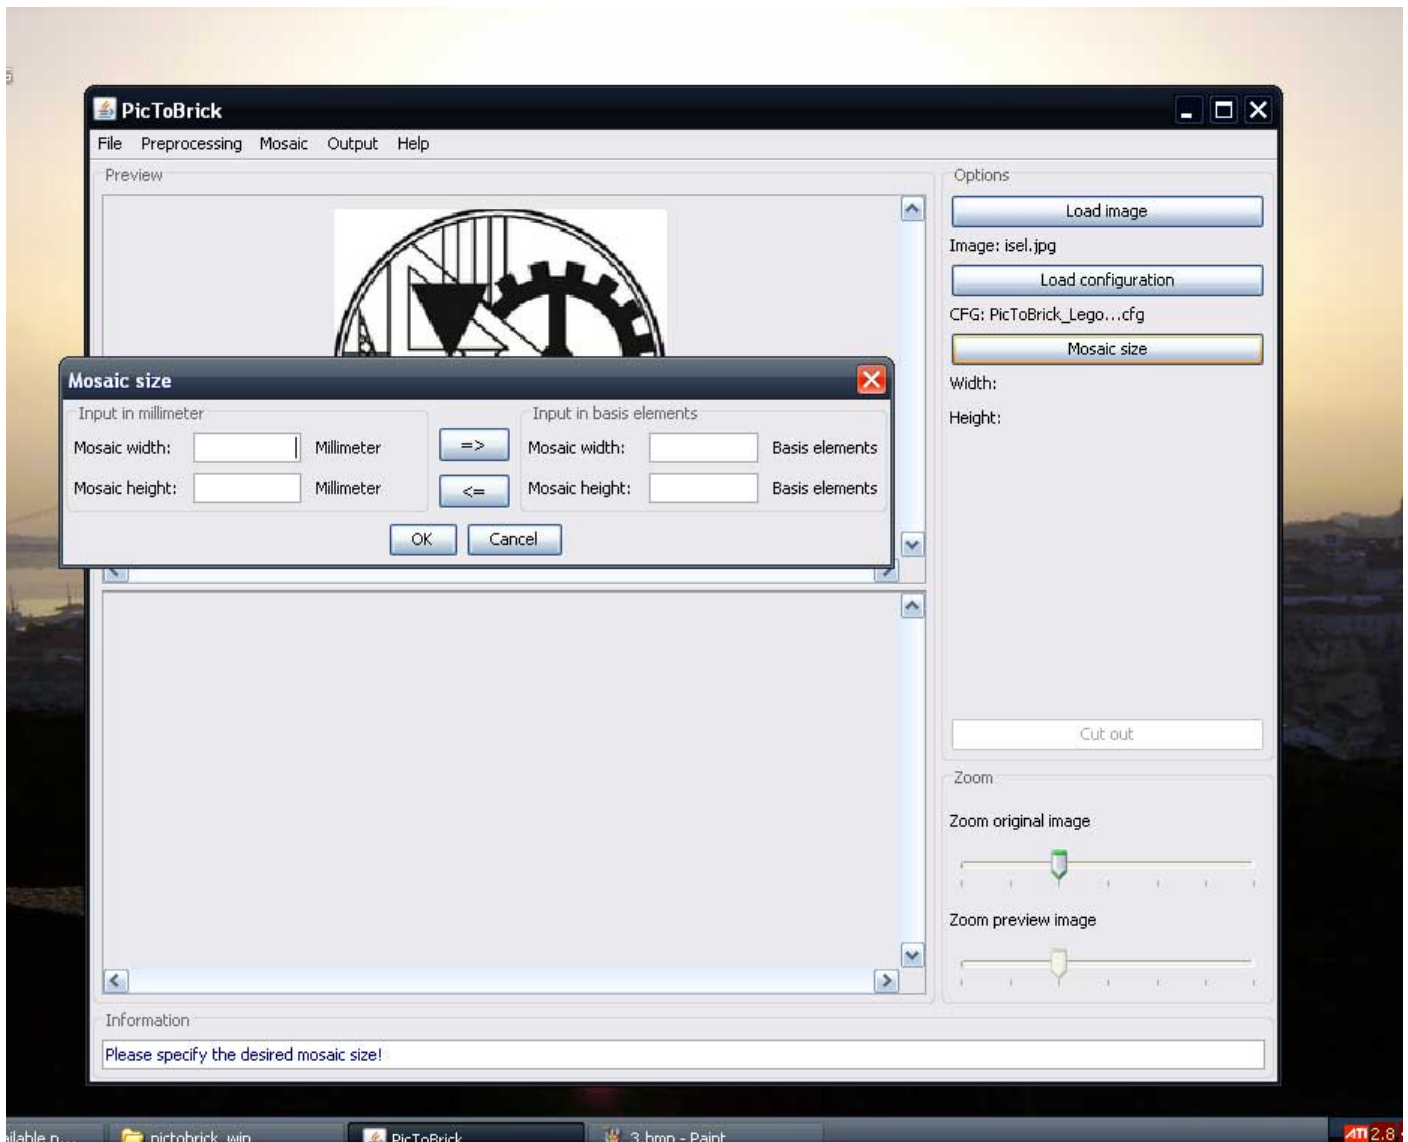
PicToBrick

File Preprocessing Mosaic Output Help

Preview

Options

Load image

Image: isel.jpg

Load configuration

CFG: PicToBrick_Lego...cfg

Mosaic size

Width:

Height:

Mosaic size

Input in millimeter

Mosaic width: Millimeter

Mosaic height: Millimeter

=>

<=

Input in basis elements

Mosaic width: Basis elements

Mosaic height: Basis elements

OK Cancel

Cut out

Zoom

Zoom original image

Zoom preview image

Information

Please specify the desired mosaic size!

ilable n... pictobrick_win PicToBrick 3.bmp - Paint

ATI 2.8